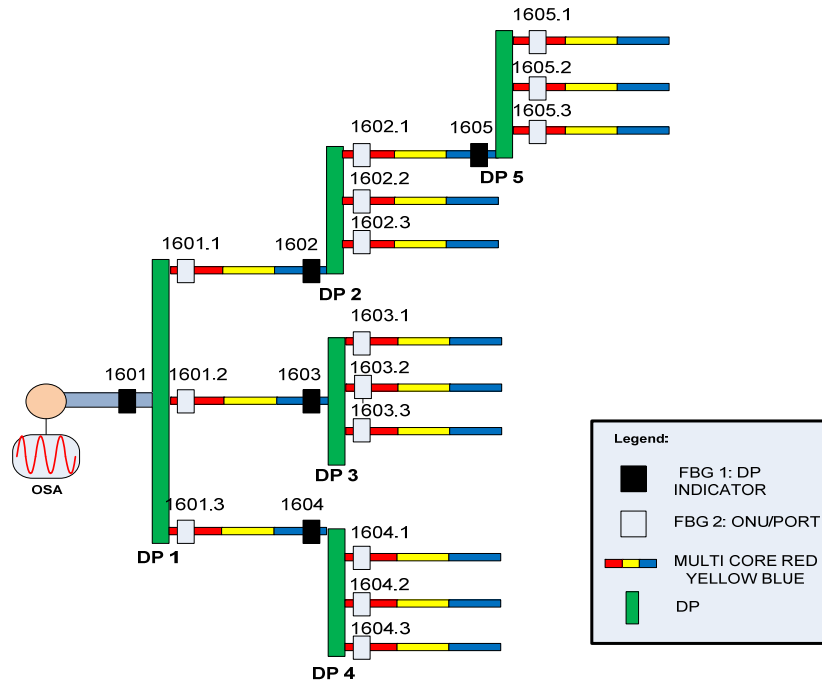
1605.1
1605.2
1605.3
1605
DP 5
1602.1
1602.2
1602.3
1601.1
1602
DP 2
1603.1
1603.2
1603.3
1601
1601.2
1603
DP 3
OSA
1601.3
1604
DP 1
1604.1
1604.2
1604.3
DP 4

Legend:
FBG 1: DP INDICATOR
FBG 2: ONU/PORT
MULTI CORE RED YELLOW BLUE
DP